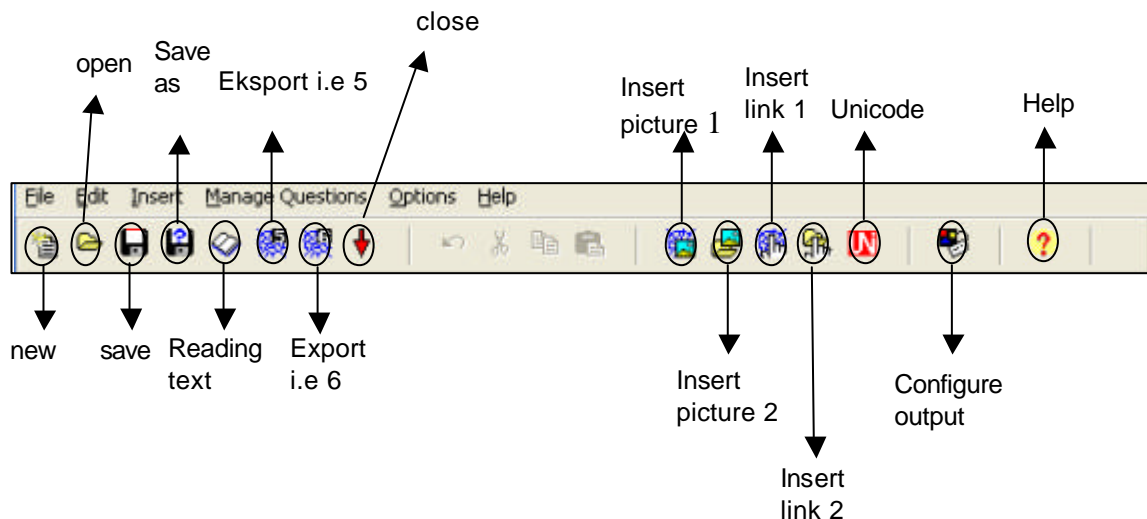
close

open

Save as

Eksport i.e 5

Insert picture 1

Insert link 1

Unicode

Help

File Edit Insert Manage Questions Options Help

new

save

Reading text

Export i.e 6

Insert picture 2

Insert link 2

Configure output